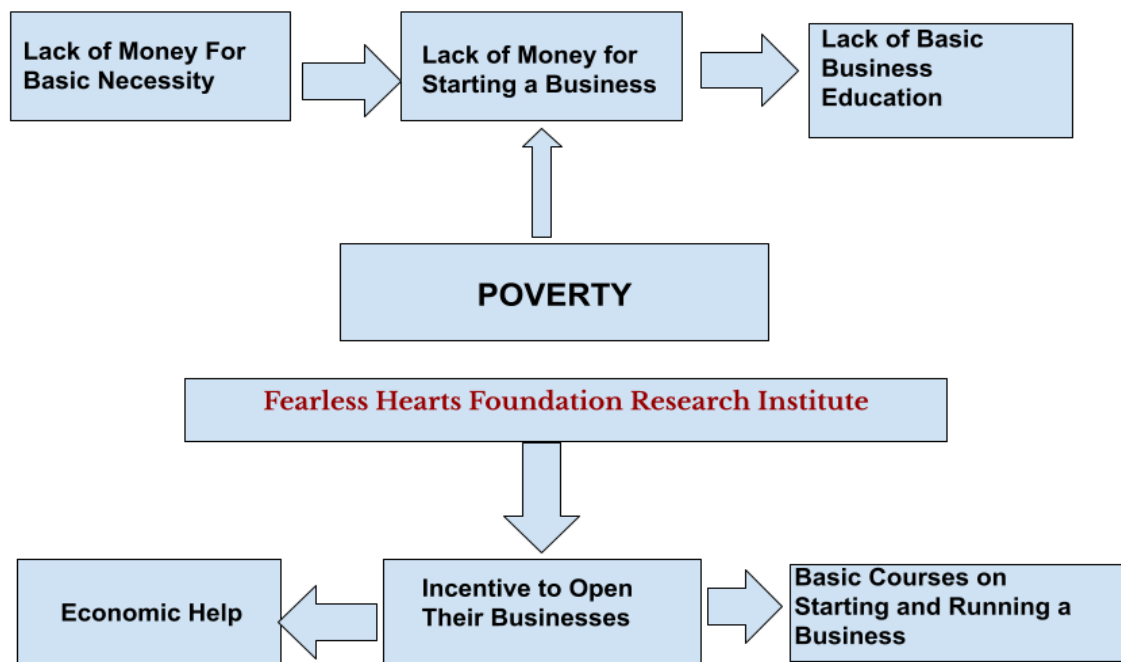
Lack of Money For Basic Necessity

Lack of Money for Starting a Business

Lack of Basic Business Education

POVERTY

Fearless Hearts Foundation Research Institute

Economic Help

Incentive to Open Their Businesses

Basic Courses on Starting and Running a Business